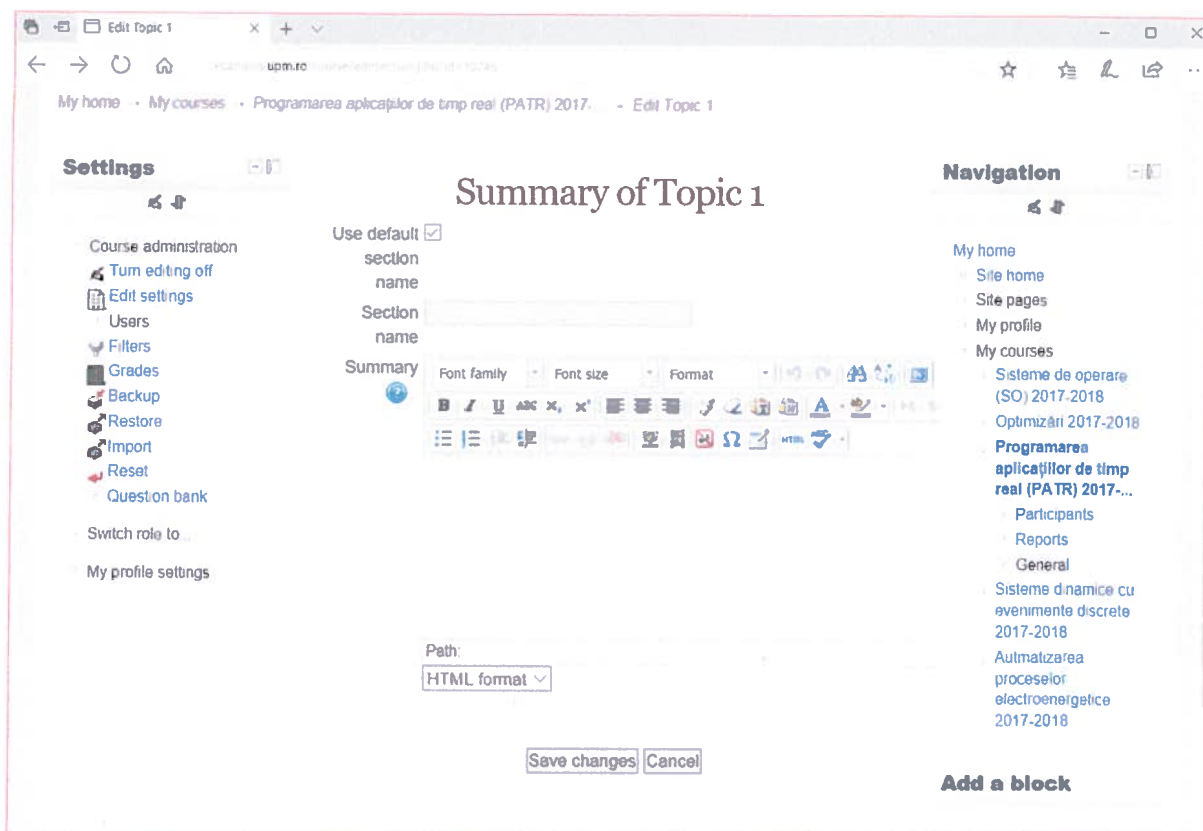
Edit Topic 1

upm.ro

My home • My courses • Programarea aplicaţiilor de timp real (PATR) 2017- • Edit Topic 1

Settings

Course administration
Turn editing off
Edit settings
Users
Filters
Grades
Backup
Restore
Import
Reset
Question bank

Switch role to...

My profile settings

Summary of Topic 1

Use default section name

Section name

Summary

Font family
Font size
Format

Path:

HTML format

Save changes
Cancel

Navigation

My home
Site home
Site pages
My profile
My courses
Sisteme de operare (SO) 2017-2018
Optimizări 2017-2018
Programarea aplicaţiilor de timp real (PATR) 2017-...
Participants
Reports
General
Sisteme dinamice cu evenimente discrete 2017-2018
Autmatizarea proceselor electroenergetice 2017-2018

Add a block